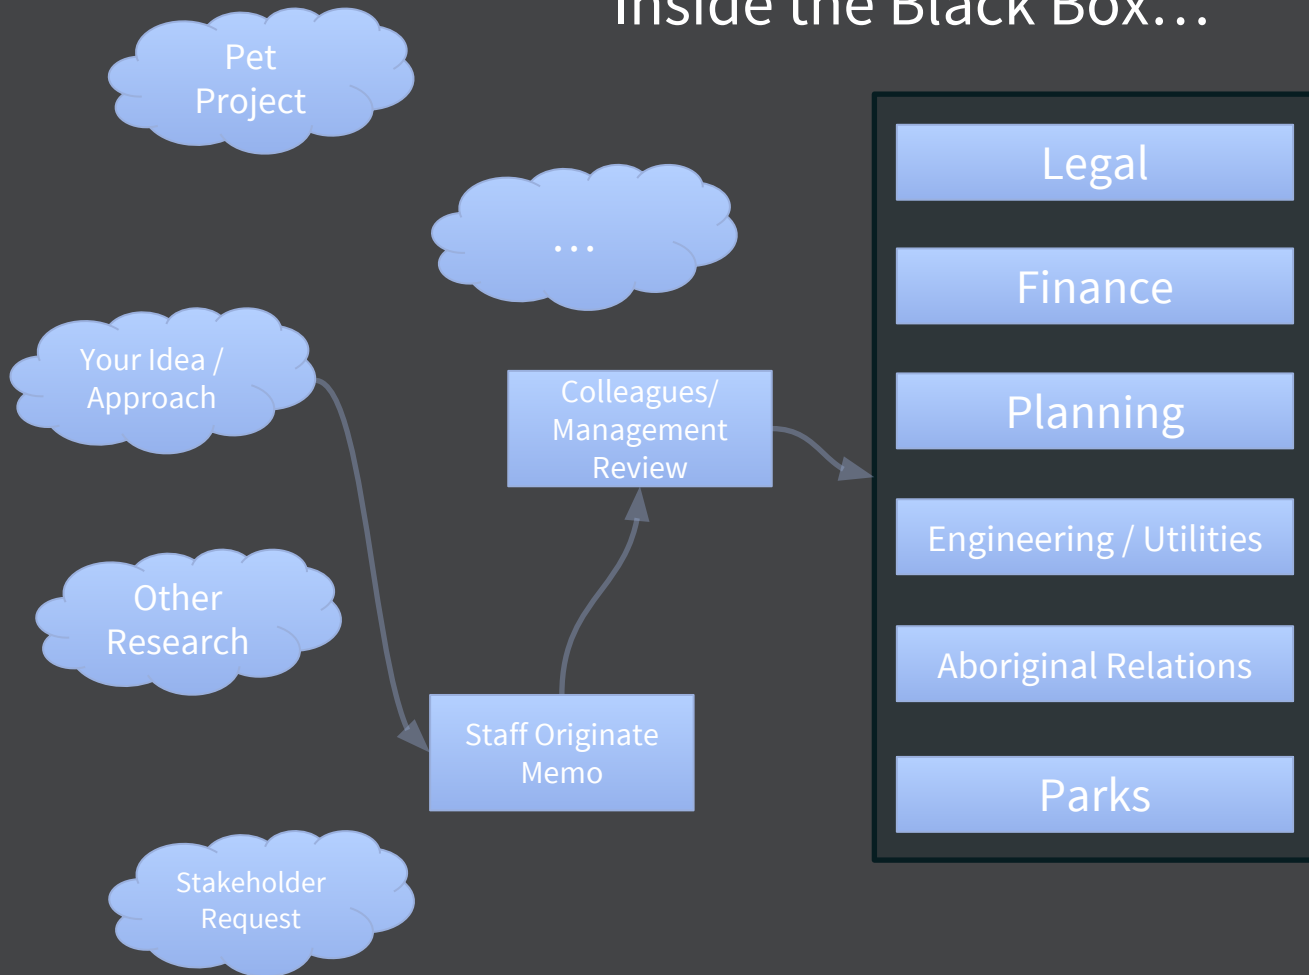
Inside the Black Box…

Pet Project

…

Your Idea / Approach

Other Research

Stakeholder Request

Colleagues/ Management Review

Staff Originate Memo

Legal

Finance

Planning

Engineering / Utilities

Aboriginal Relations

Parks